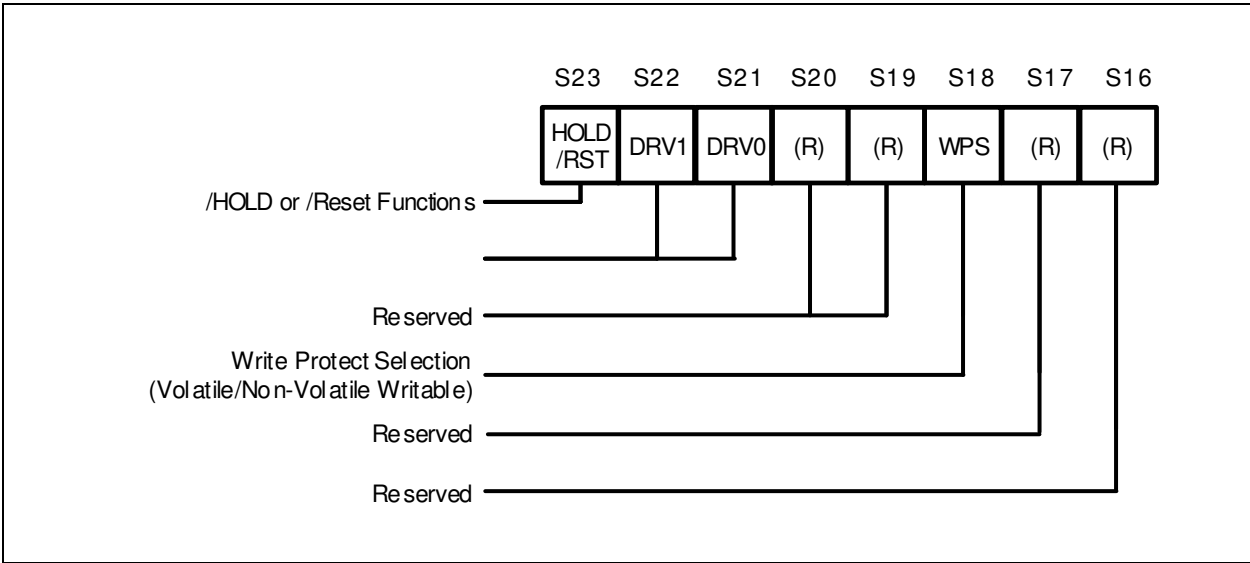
S23 S22 S21 S20 S19 S18 S17 S16

| HOLD /RST | DRV1 | DRV0 | (R) | (R) | WPS | (R) | (R) |
|---|---|---|---|---|---|---|---|

/HOLD or /Reset Functions

Reserved

Write Protect Selection
(Volatile/Non-Volatile Writable)

Reserved

Reserved